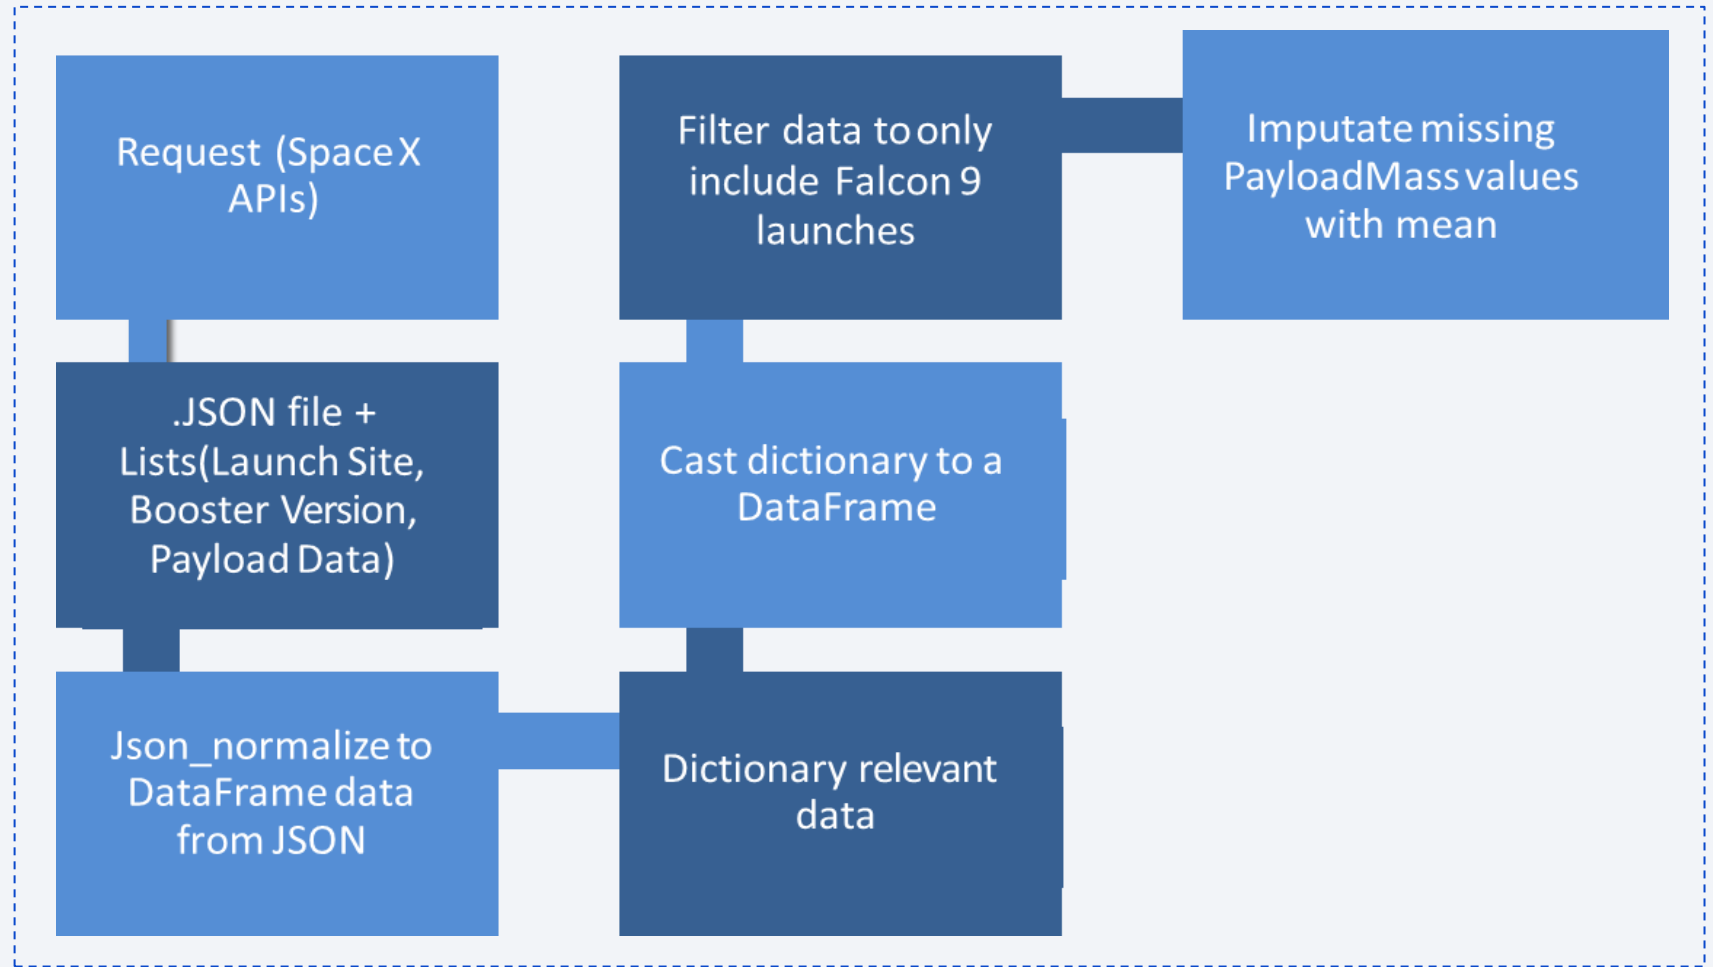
Request (Space X APIs)

.JSON file + Lists(Launch Site, Booster Version, Payload Data)

Json_normalize to DataFrame data from JSON

Dictionary relevant data

Cast dictionary to a DataFrame

Filter data to only include Falcon 9 launches

Imputate missing PayloadMass values with mean